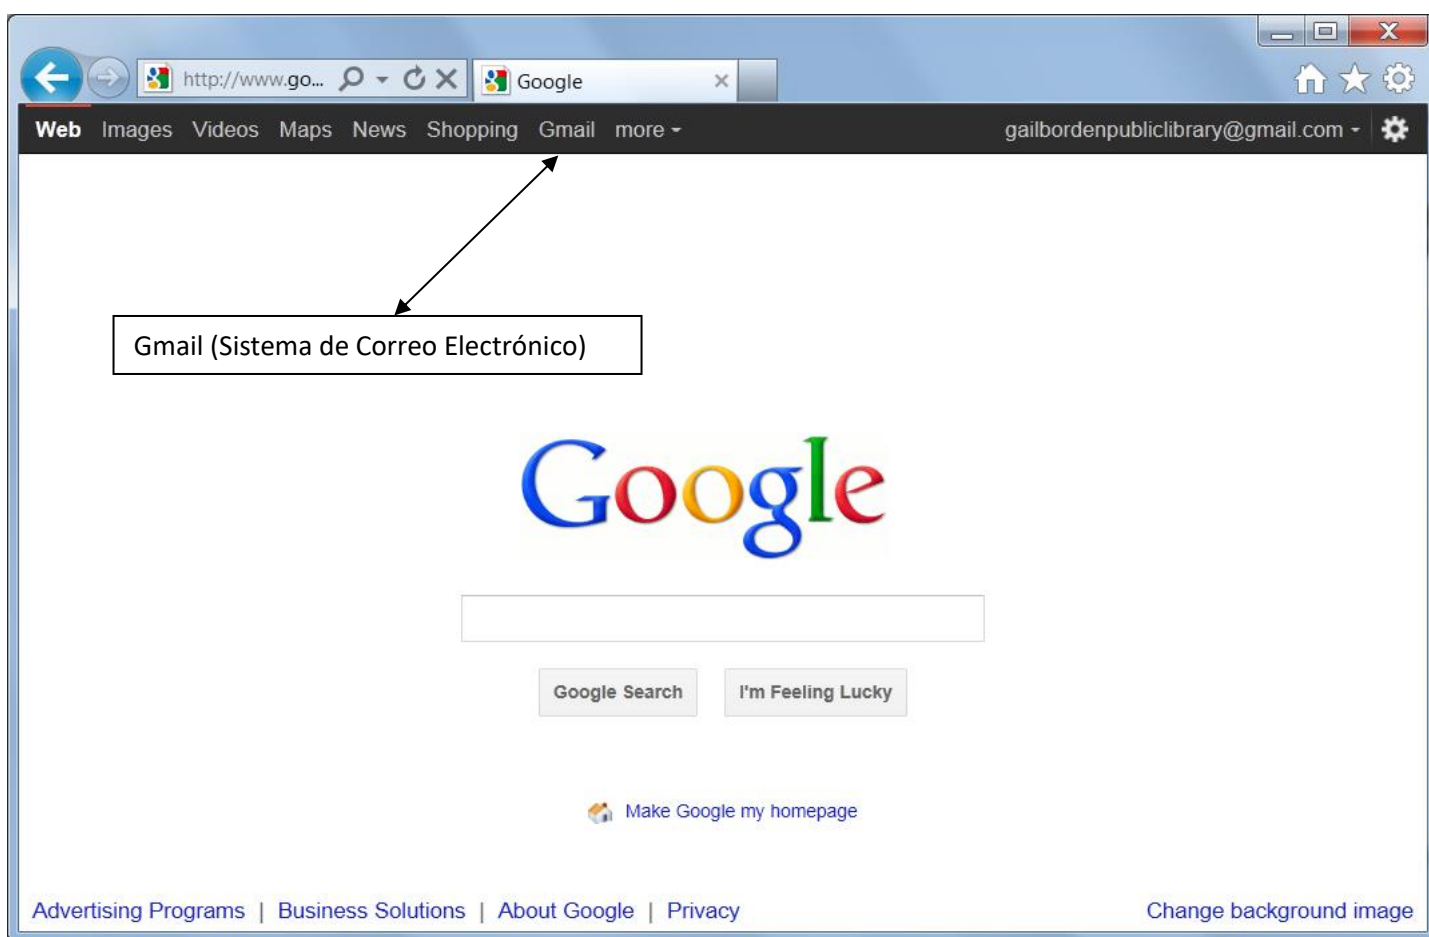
http://www.go... Google

Web Images Videos Maps News Shopping Gmail more

gailbordenpubliclibrary@gmail.com

Gmail (Sistema de Correo Electrónico)

Google

Google Search I'm Feeling Lucky

Make Google my homepage

Advertising Programs | Business Solutions | About Google | Privacy

Change background image